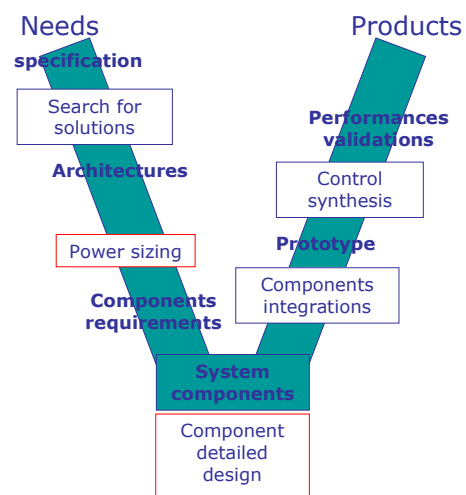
Needs

Products

specification

Search for solutions

Architectures

Power sizing

Components requirements

System components

Component detailed design

Performances validations

Control synthesis

Prototype

Components integrations